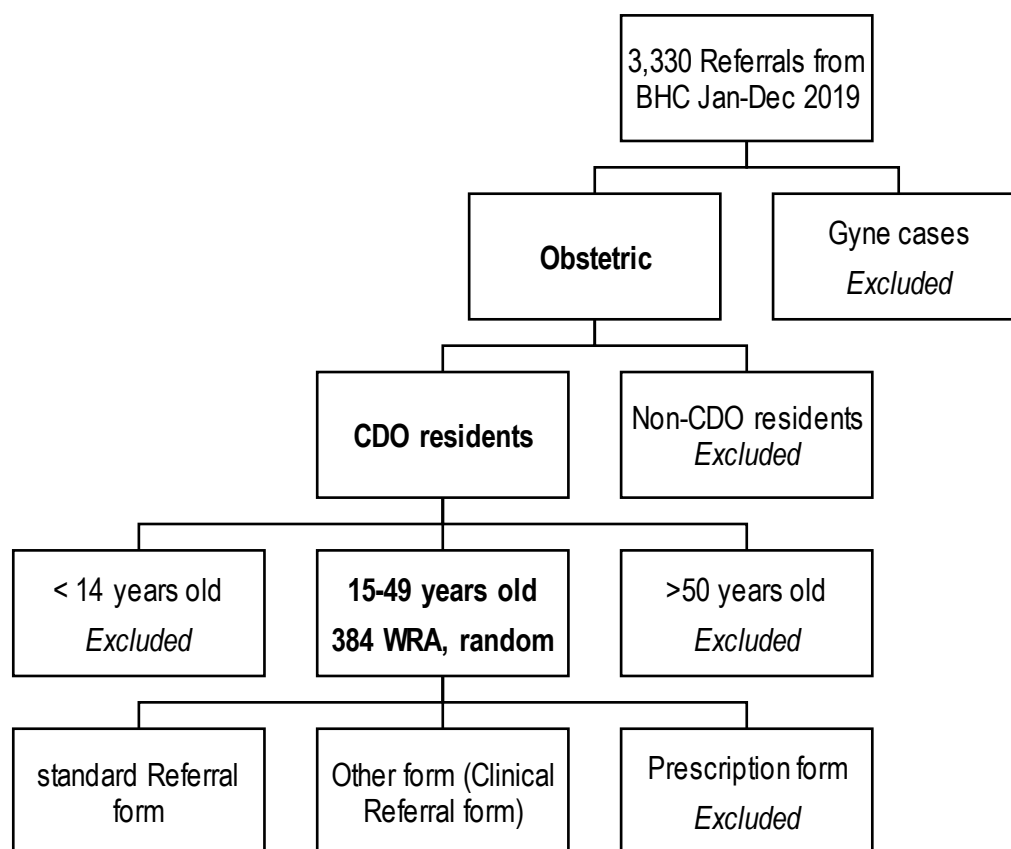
3,330 Referrals from BHC Jan-Dec 2019

Obstetric

Gyne cases
*Excluded*

CDO residents

Non-CDO residents
*Excluded*

< 14 years old
*Excluded*

15-49 years old
384 WRA, random

>50 years old
*Excluded*

standard Referral form

Other form (Clinical Referral form)

Prescription form
*Excluded*